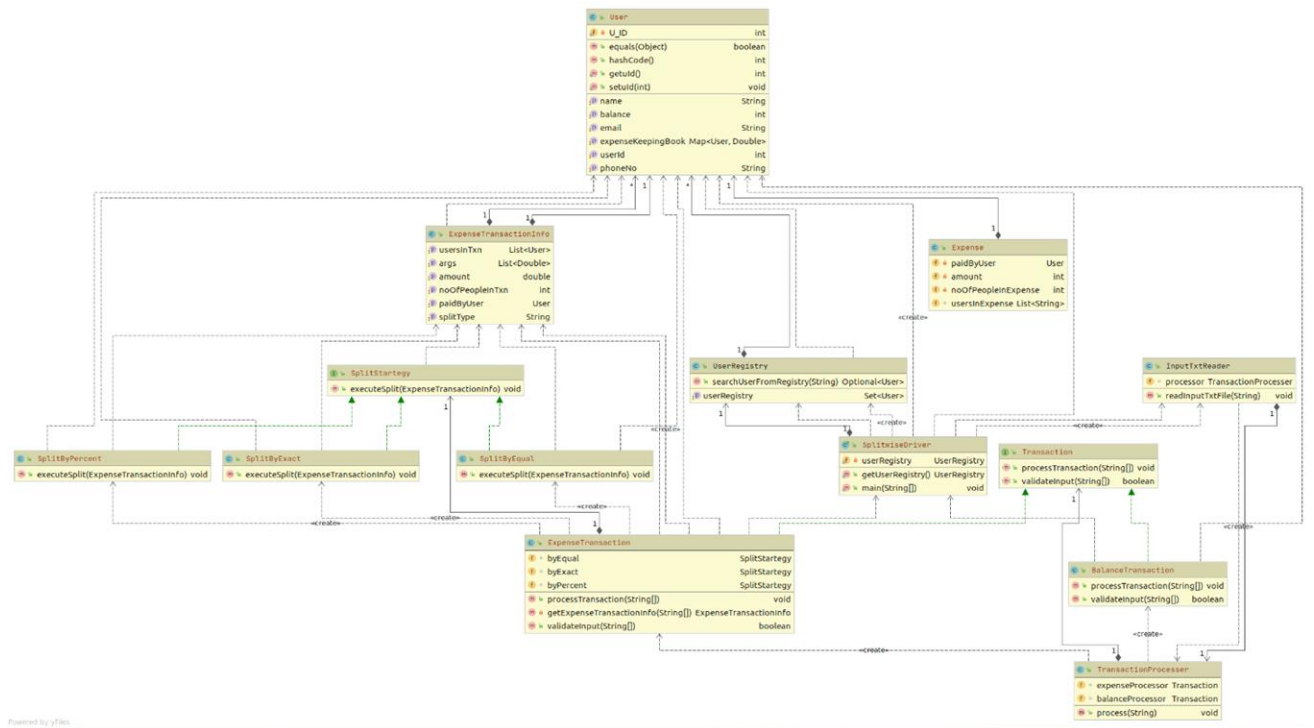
User
U_ID int
equals(Object) boolean
hashCode() int
getId() int
setId(int) void
name String
balance int
email String
expenseKeepingBook Map<User, Double>
userId int
phoneNo String

ExpenseTransactionInfo
usersInTxn List<User>
args List<Double>
amount double
noOfPeopleInTxn int
paidByUser User
splitType String

Expense
paidByUser User
amount int
noOfPeopleInExpense int
usersInExpense List<String>

SplitStartegy
executeSplit(ExpenseTransactionInfo) void

UserRegistry
searchUserFromRegistry(String) Optional<User>
userRegistry Set<User>

InputTxtReader
processor TransactionProcesser
readInputTxtFile(String) void

SplitByPercent
executeSplit(ExpenseTransactionInfo) void

SplitByExact
executeSplit(ExpenseTransactionInfo) void

SplitByEqual
executeSplit(ExpenseTransactionInfo) void

SplitwiseDriver
userRegistry UserRegistry
getUserRegistry() UserRegistry
main(String[]) void

Transaction
processTransaction(String[]) void
validateInput(String[]) boolean

ExpenseTransaction
byEqual SplitStartegy
byExact SplitStartegy
byPercent SplitStartegy
processTransaction(String[]) void
getExpenseTransactionInfo(String[]) ExpenseTransactionInfo
validateInput(String[]) boolean

BalanceTransaction
processTransaction(String[]) void
validateInput(String[]) boolean

TransactionProcesser
expenseProcessor Transaction
balanceProcessor Transaction
process(String) void

«create» «create» «create» «create» «create» «create» «create» «create» «create» «create»
1 1 1 * * 1 1 1 1 1 1 1 1 1

Powered by yFiles